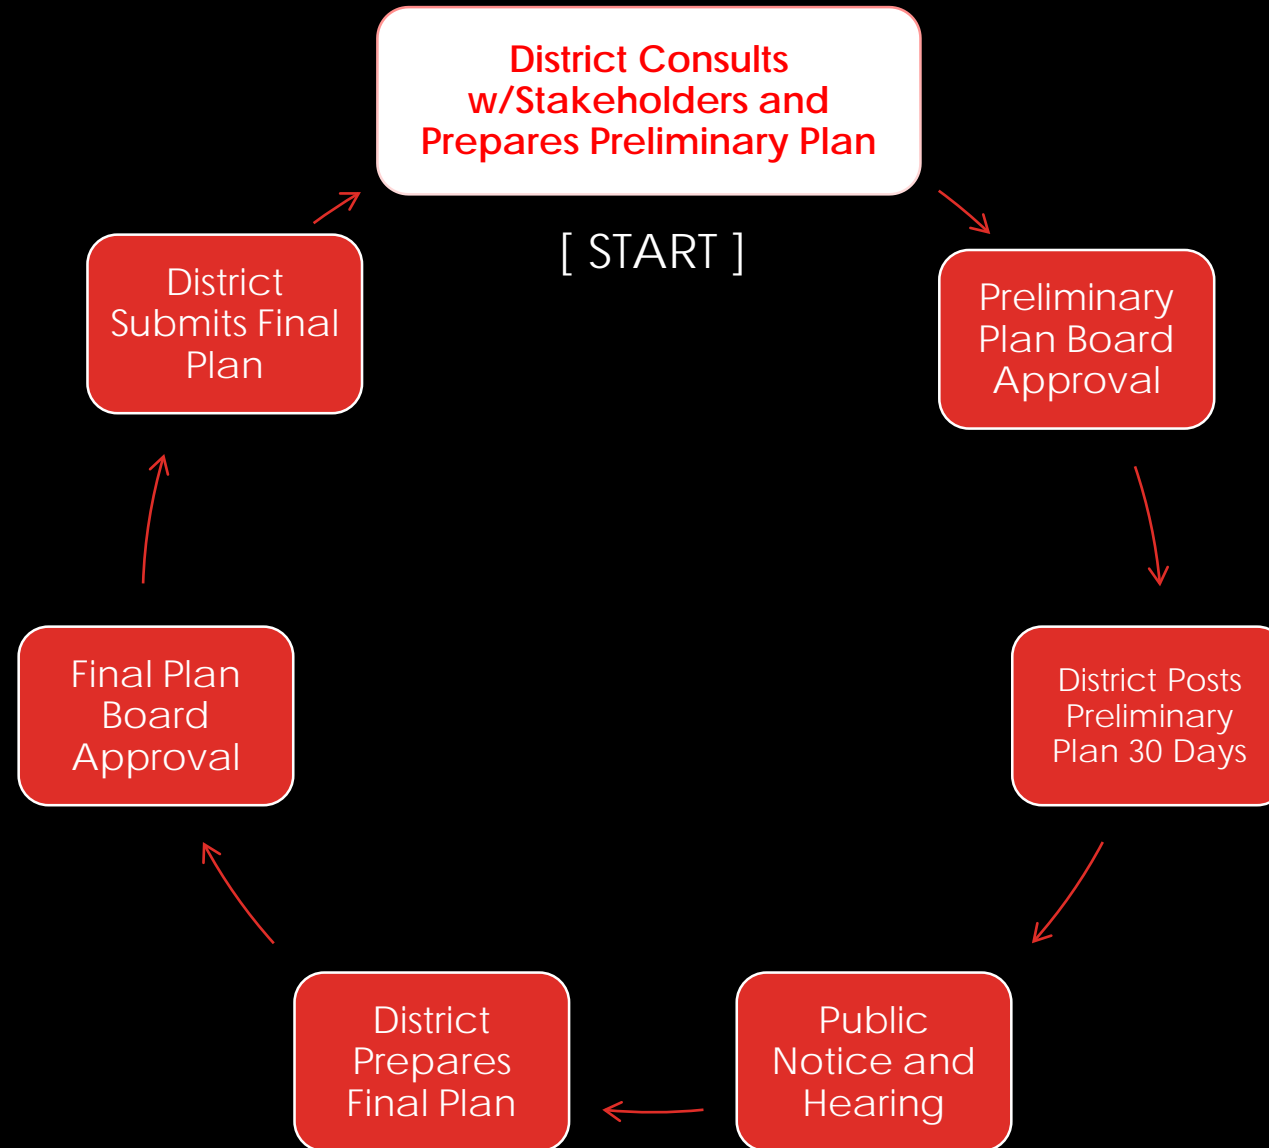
District Consults w/Stakeholders and Prepares Preliminary Plan

[ START ]

Preliminary Plan Board Approval

District Posts Preliminary Plan 30 Days

Public Notice and Hearing

District Prepares Final Plan

Final Plan Board Approval

District Submits Final Plan